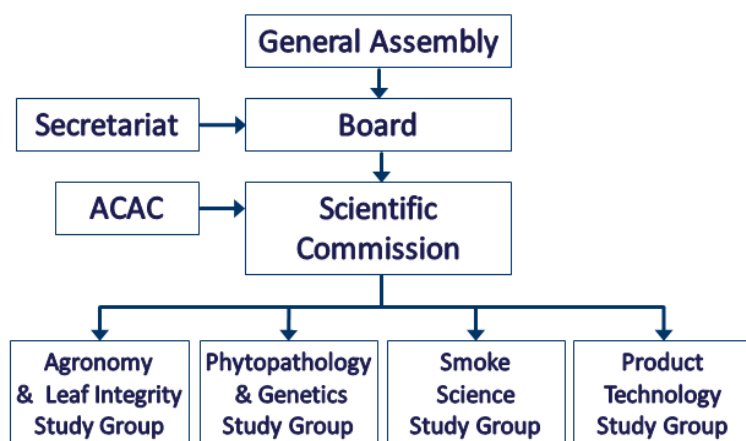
General Assembly

Secretariat

Board

ACAC

Scientific Commission

Agronomy & Leaf Integrity Study Group

Phytopathology & Genetics Study Group

Smoke Science Study Group

Product Technology Study Group